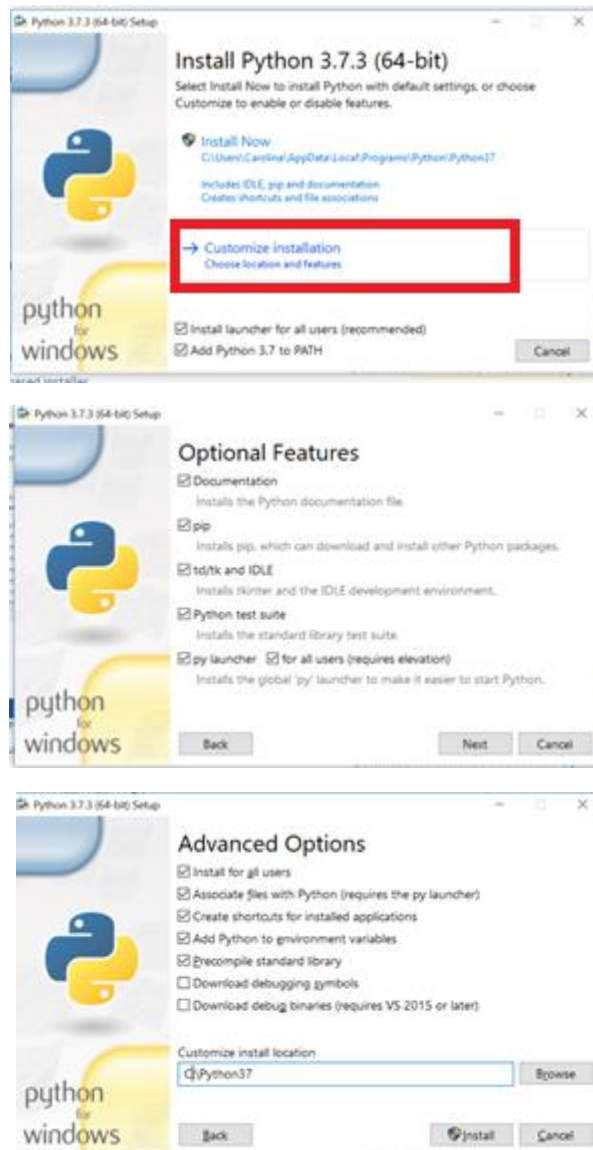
Python 3.7.3 (64-bit) Setup

Install Python 3.7.3 (64-bit)

Select Install Now to install Python with default settings, or choose Customize to enable or disable features.

Install Now
C:\Users\Caroline\AppData\Local\Programs\Python\Python37

Includes IDLE, pip and documentation
Creates shortcuts and file associations

→ Customize installation
Choose location and features

python for windows

☑ Install launcher for all users (recommended)
☑ Add Python 3.7 to PATH

Cancel

Python 3.7.3 (64-bit) Setup

Optional Features

☑ Documentation
Installs the Python documentation file.
☑ pip
Installs pip, which can download and install other Python packages.
☑ td/tk and IDLE
Installs tkinter and the IDLE development environment.
☑ Python test suite
Installs the standard library test suite.
☑ py launcher ☑ for all users (requires elevation)
Installs the global 'py' launcher to make it easier to start Python.

python for windows

Back Next Cancel

Python 3.7.3 (64-bit) Setup

Advanced Options

☑ Install for all users
☑ Associate files with Python (requires the py launcher)
☑ Create shortcuts for installed applications
☑ Add Python to environment variables
☑ Precompile standard library
☐ Download debugging symbols
☐ Download debug binaries (requires VS 2015 or later)

Customize install location
C:\Python37

Browse

python for windows

Back Install Cancel